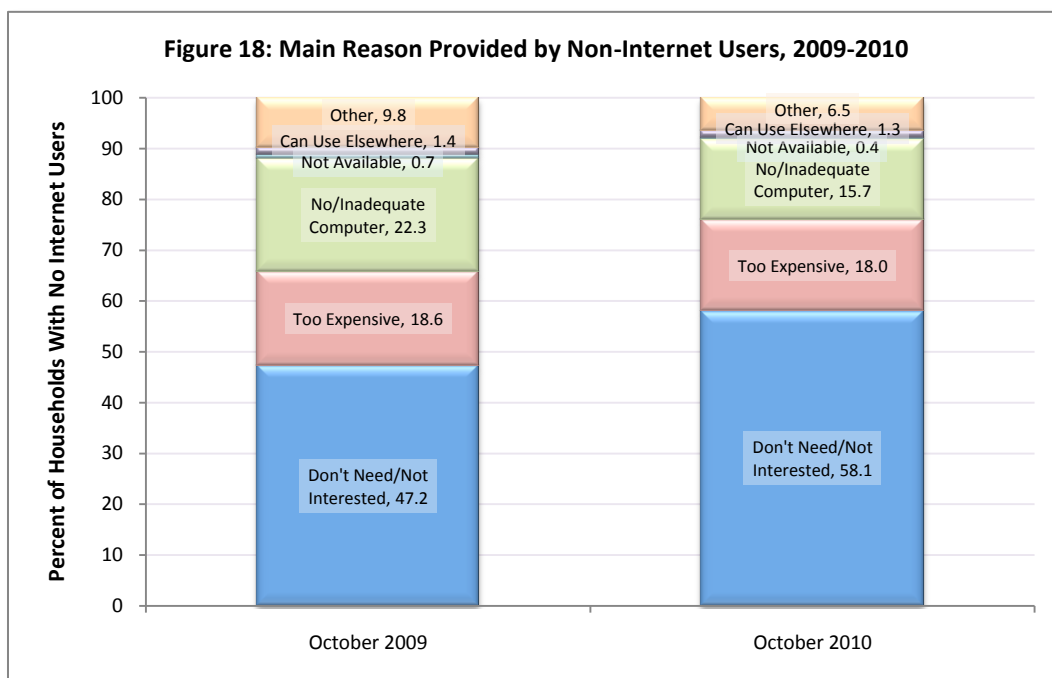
Figure 18: Main Reason Provided by Non-Internet Users, 2009-2010

Percent of Households With No Internet Users

100
90
80
70
60
50
40
30
20
10
0

Other, 9.8
Can Use Elsewhere, 1.4
Not Available, 0.7
No/Inadequate Computer, 22.3
Too Expensive, 18.6
Don't Need/Not Interested, 47.2

Other, 6.5
Can Use Elsewhere, 1.3
Not Available, 0.4
No/Inadequate Computer, 15.7
Too Expensive, 18.0
Don't Need/Not Interested, 58.1

October 2009
October 2010